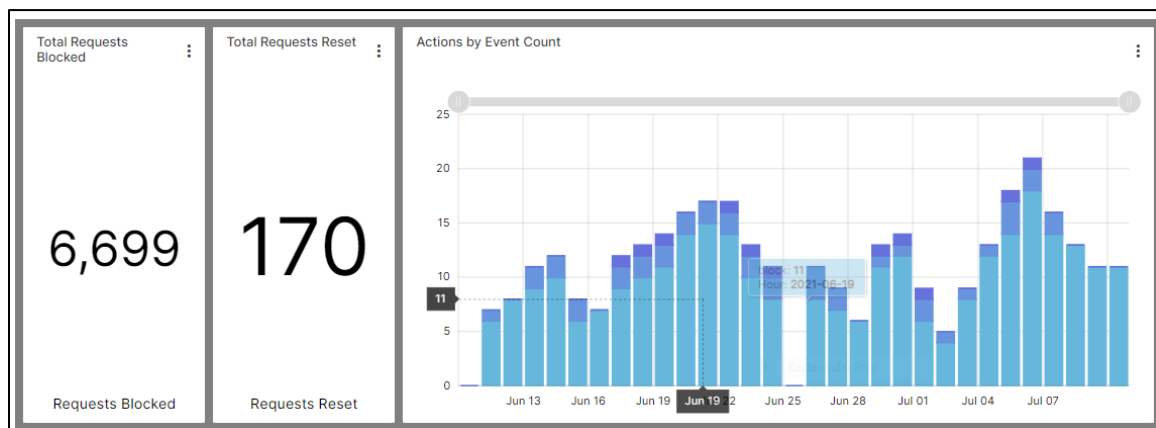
Total Requests Blocked

6,699

Requests Blocked

Total Requests Reset

170

Requests Reset

Actions by Event Count

25
20
15
10
5
0
11

Block: 11
Hour: 2021-06-19

Jun 13
Jun 16
Jun 19
Jun 19
2
Jun 25
Jun 28
Jul 01
Jul 04
Jul 07